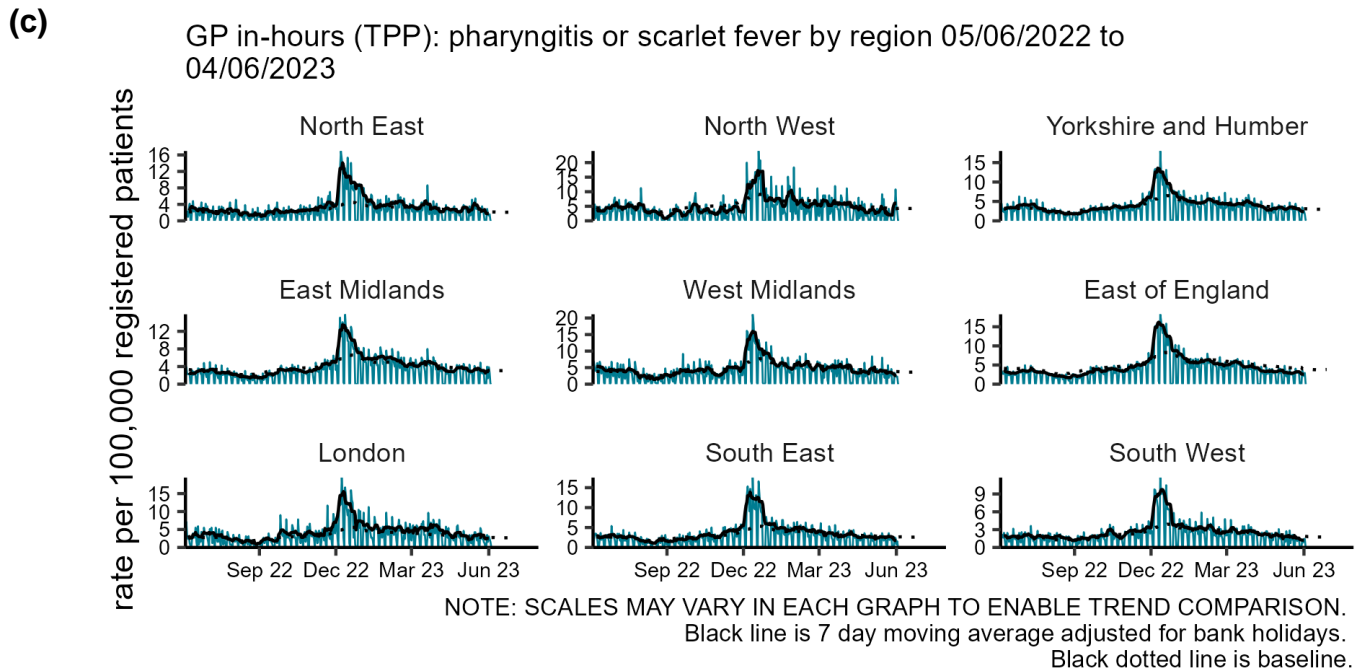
(c)

GP in-hours (TPP): pharyngitis or scarlet fever by region 05/06/2022 to 04/06/2023

rate per 100,000 registered patients

North East
16
12
8
4
0

North West
20
15
10
5
0

Yorkshire and Humber
15
10
5
0

East Midlands
12
8
4
0

West Midlands
20
15
10
5
0

East of England
15
10
5
0

London
15
10
5
0

South East
15
10
5
0

South West
9
6
3
0

Sep 22 Dec 22 Mar 23 Jun 23

Sep 22 Dec 22 Mar 23 Jun 23

Sep 22 Dec 22 Mar 23 Jun 23

NOTE: SCALES MAY VARY IN EACH GRAPH TO ENABLE TREND COMPARISON.
Black line is 7 day moving average adjusted for bank holidays.
Black dotted line is baseline.